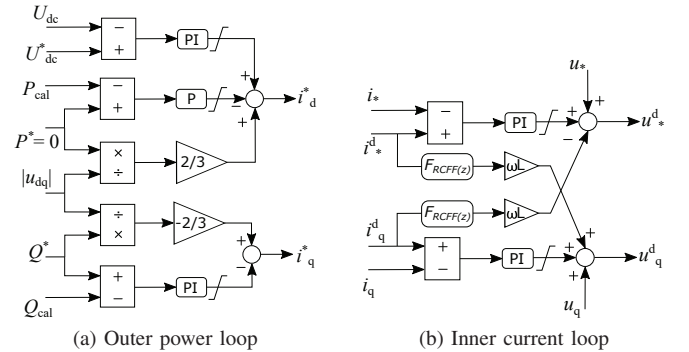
$U_{dc}$
$U^*_{dc}$
−
+
PI
$P_{cal}$
−
+
P
+
+
$i^*_d$
$P^*=0$
×
÷
2/3
$|u_{dq}|$
÷
×
-2/3
+
−
$i^*_q$
$Q^*$
+
−
PI
$Q_{cal}$

(a) Outer power loop

$i_*$
−
+
PI
$u_*$
+
+
−
$u^d_*$
$i^d_*$
$F_{RCFF(z)}$
ωL
$F_{RCFF(z)}$
ωL
$i^d_q$
+
−
PI
+
+
+
$u^d_q$
$i_q$
$u_q$

(b) Inner current loop